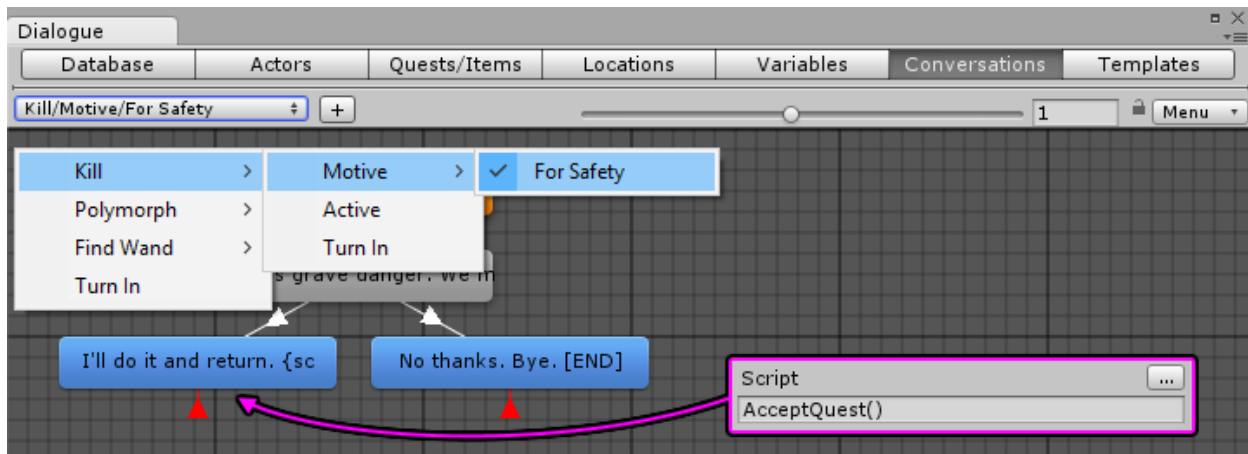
Dialogue

| Database | Actors | Quests/Items | Locations | Variables | Conversations | Templates |
|---|---|---|---|---|---|---|

Kill/Motive/For Safety +

1 Menu

Kill >
Polymorph >
Find Wand >
Turn In

Motive >
Active
Turn In

For Safety

s grave danger. We n

I'll do it and return. {sc

No thanks. Bye. [END]

Script ...
AcceptQuest()